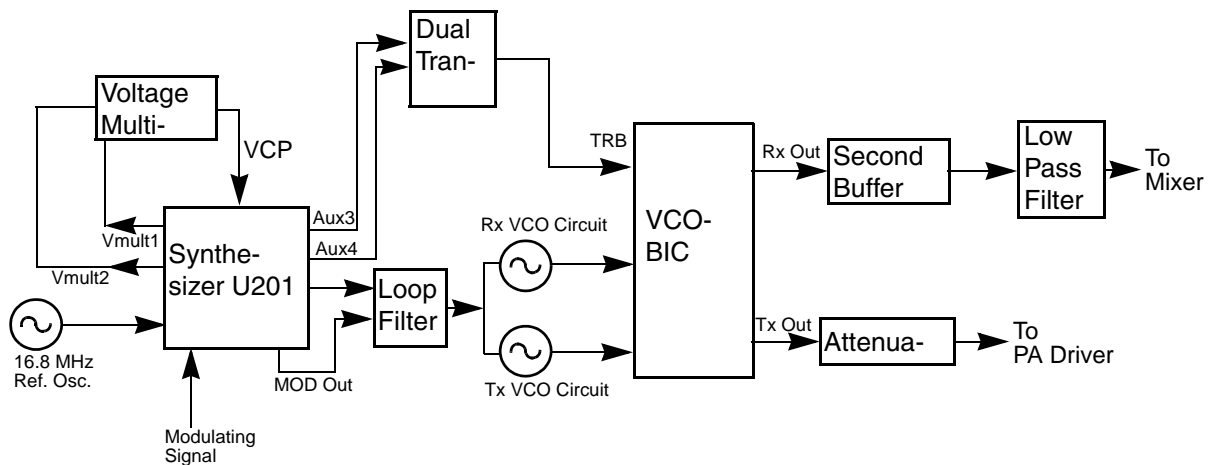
Dual Tran-

Voltage Multi-

VCP

TRB

Rx Out

Second Buffer

Low Pass Filter

To Mixer

Aux3

Aux4

Vmult1

Vmult2

Synthesizer U201

Rx VCO Circuit

VCO-BIC

Loop Filter

16.8 MHz Ref. Osc.

MOD Out

Tx VCO Circuit

Tx Out

Attenua-

To PA Driver

Modulating Signal